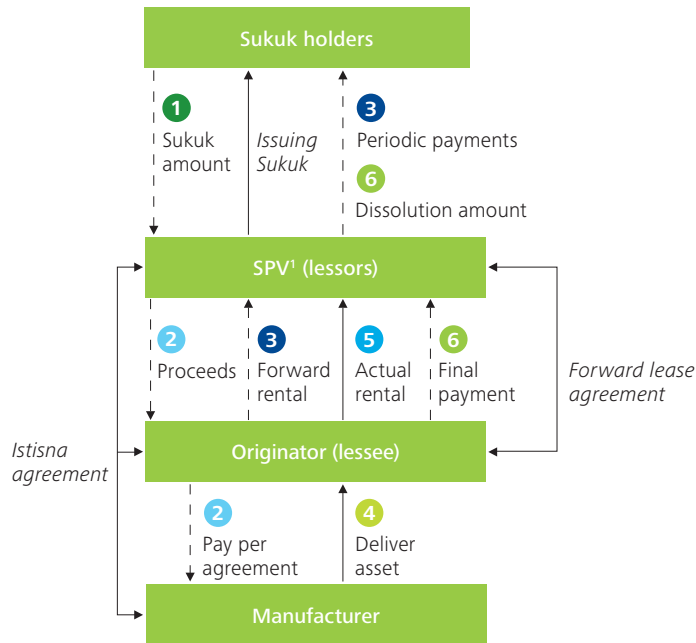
Sukuk holders

1
Sukuk amount

Issuing Sukuk

3
Periodic payments

6
Dissolution amount

SPV$^1$ (lessors)

2
Proceeds

3
Forward rental

5
Actual rental

6
Final payment

Forward lease agreement

Istisna agreement

Originator (lessee)

2
Pay per agreement

4
Deliver asset

Manufacturer